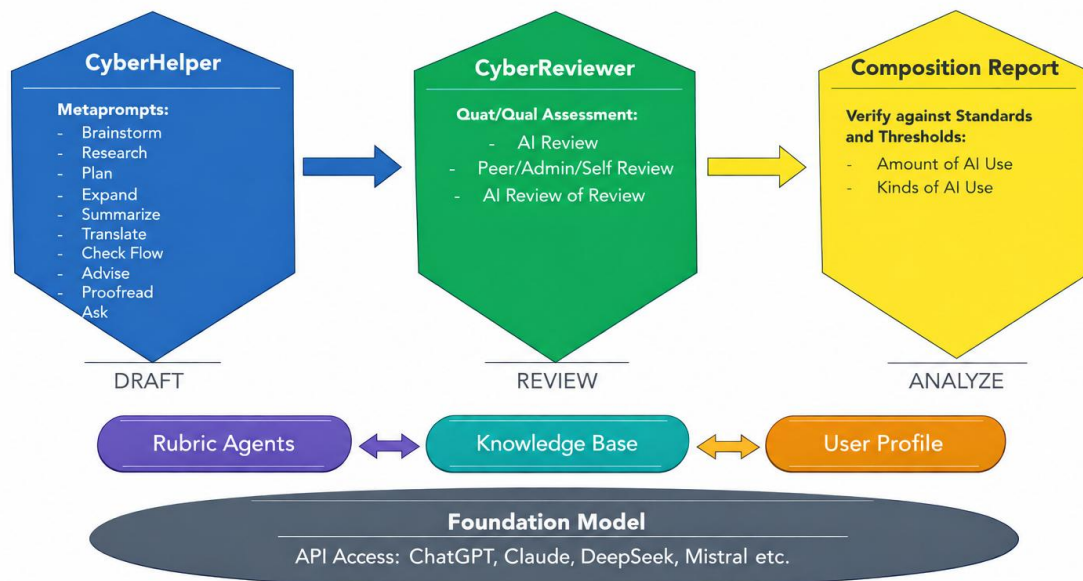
CyberHelper

Metaprompts:
- Brainstorm
- Research
- Plan
- Expand
- Summarize
- Translate
- Check Flow
- Advise
- Proofread
Ask

DRAFT

CyberReviewer

Quat/Qual Assessment:
- AI Review
- Peer/Admin/Self Review
- AI Review of Review

REVIEW

Composition Report

Verify against Standards and Thresholds:
- Amount of AI Use
- Kinds of AI Use

ANALYZE

Rubric Agents

Knowledge Base

User Profile

Foundation Model

API Access: ChatGPT, Claude, DeepSeek, Mistral etc.